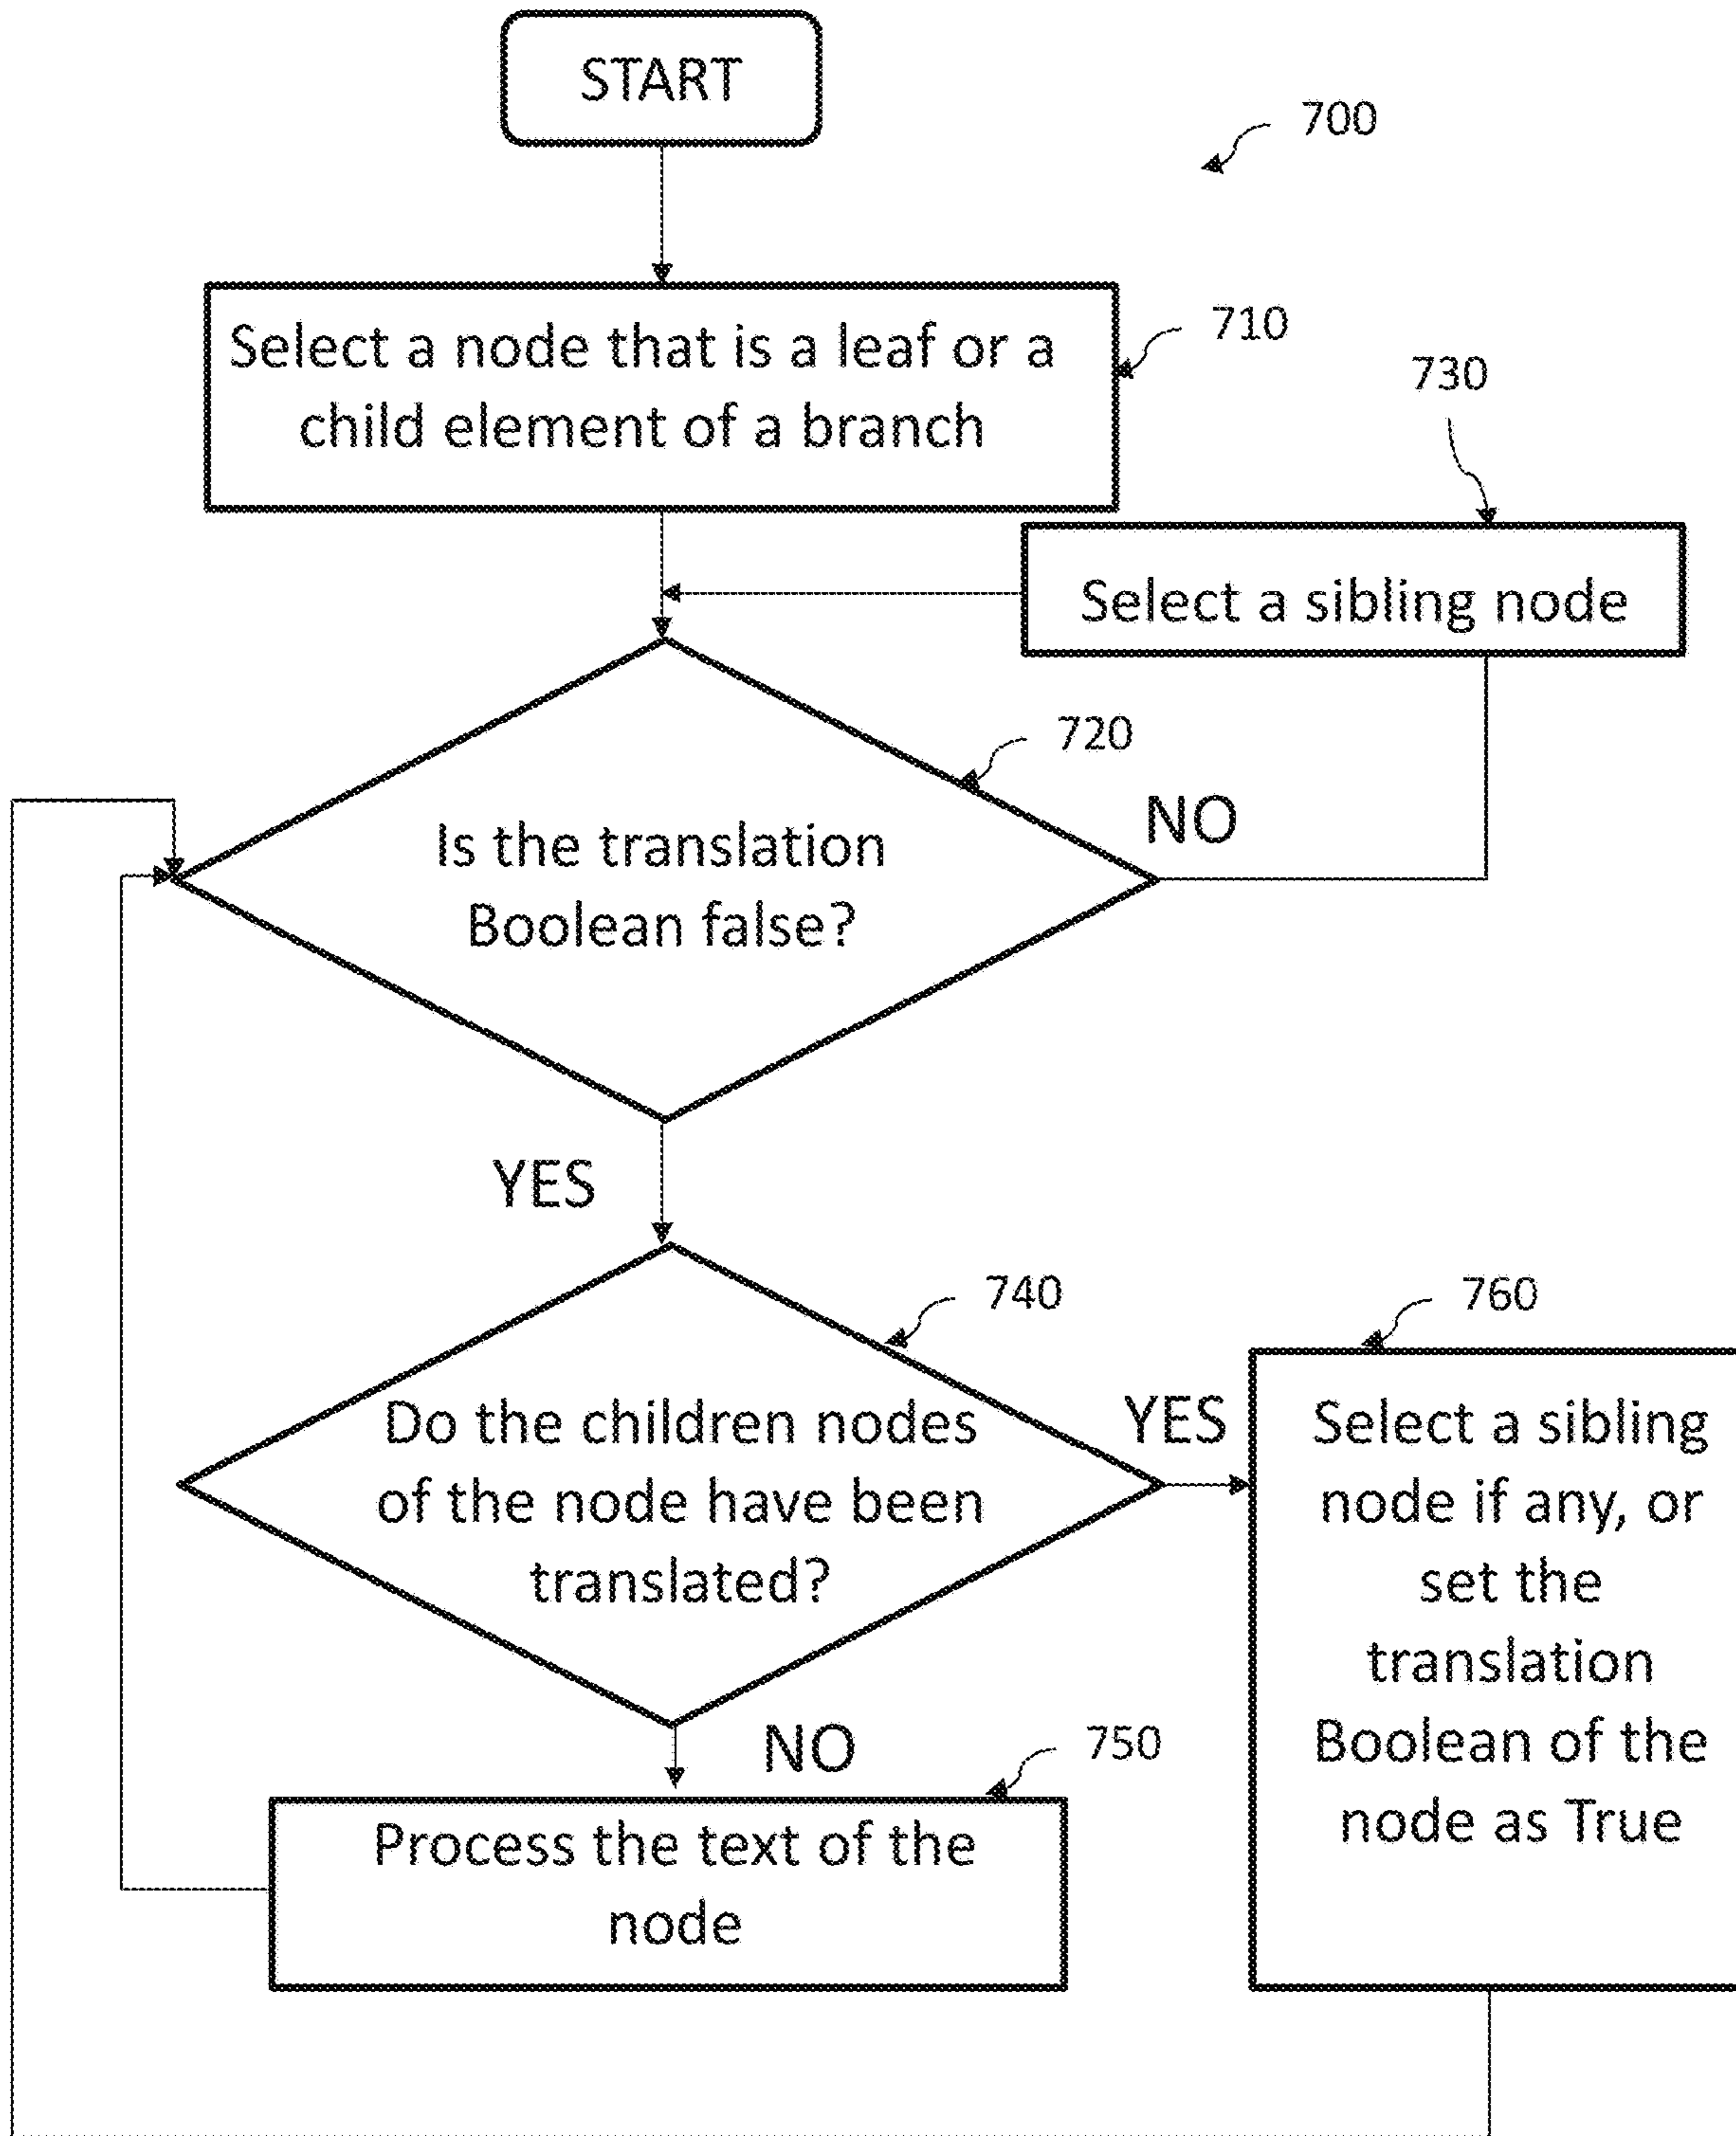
START

700

Select a node that is a leaf or a child element of a branch

710

730

Select a sibling node

720

NO

Is the translation Boolean false?

YES

740

760

Do the children nodes of the node have been translated?

YES

Select a sibling node if any, or set the translation Boolean of the node as True

NO

750

Process the text of the node